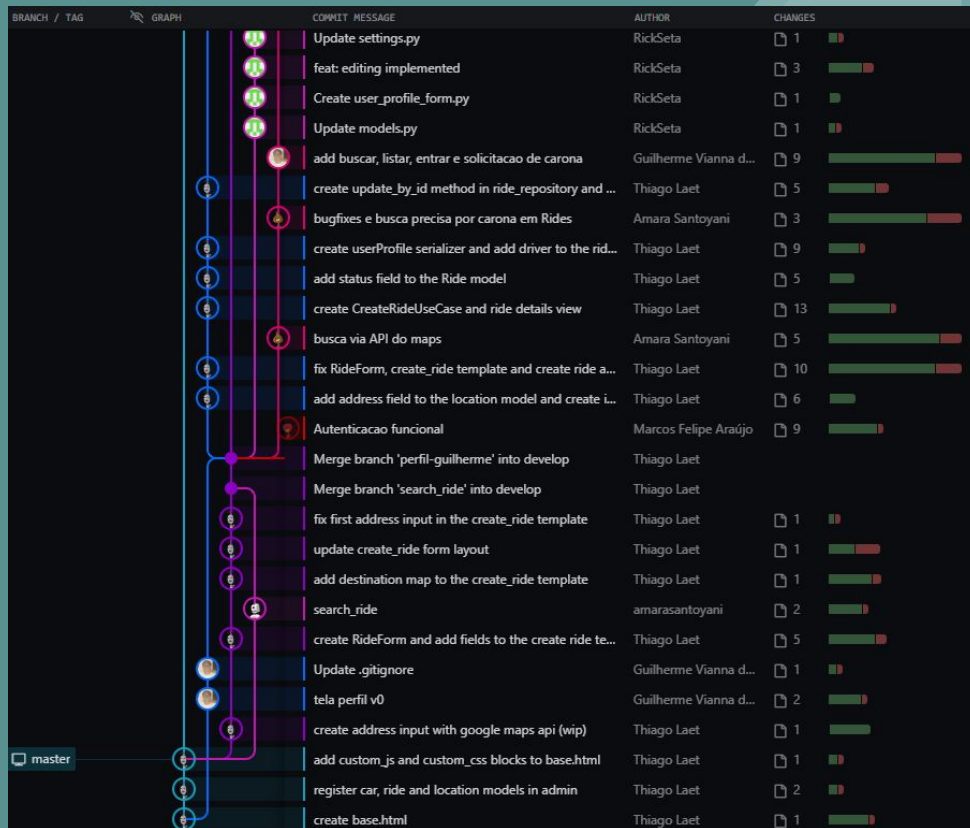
BRANCH / TAG GRAPH COMMIT MESSAGE AUTHOR CHANGES

| COMMIT MESSAGE | AUTHOR | CHANGES |
|---|---|---|
| Update settings.py | RickSeta | 1 |
| feat: editing implemented | RickSeta | 3 |
| Create user_profile_form.py | RickSeta | 1 |
| Update models.py | RickSeta | 1 |
| add buscar, listar, entrar e solicitacao de carona | Guilherme Vianna d... | 9 |
| create update_by_id method in ride_repository and ... | Thiago Laet | 5 |
| bugfixes e busca precisa por carona em Rides | Amara Santoyani | 3 |
| create userProfile serializer and add driver to the rid... | Thiago Laet | 9 |
| add status field to the Ride model | Thiago Laet | 5 |
| create CreateRideUseCase and ride details view | Thiago Laet | 13 |
| busca via API do maps | Amara Santoyani | 5 |
| fix RideForm, create_ride template and create ride a... | Thiago Laet | 10 |
| add address field to the location model and create i... | Thiago Laet | 6 |
| Autenticacao funcional | Marcos Felipe Araújo | 9 |
| Merge branch 'perfil-guilherme' into develop | Thiago Laet | |
| Merge branch 'search_ride' into develop | Thiago Laet | |
| fix first address input in the create_ride template | Thiago Laet | 1 |
| update create_ride form layout | Thiago Laet | 1 |
| add destination map to the create_ride template | Thiago Laet | 1 |
| search_ride | amarasantoyani | 2 |
| create RideForm and add fields to the create ride te... | Thiago Laet | 5 |
| Update .gitignore | Guilherme Vianna d... | 1 |
| tela perfil v0 | Guilherme Vianna d... | 2 |
| create address input with google maps api (wip) | Thiago Laet | 1 |
| add custom_js and custom_css blocks to base.html | Thiago Laet | 1 |
| register car, ride and location models in admin | Thiago Laet | 2 |
| create base.html | Thiago Laet | 1 |

master